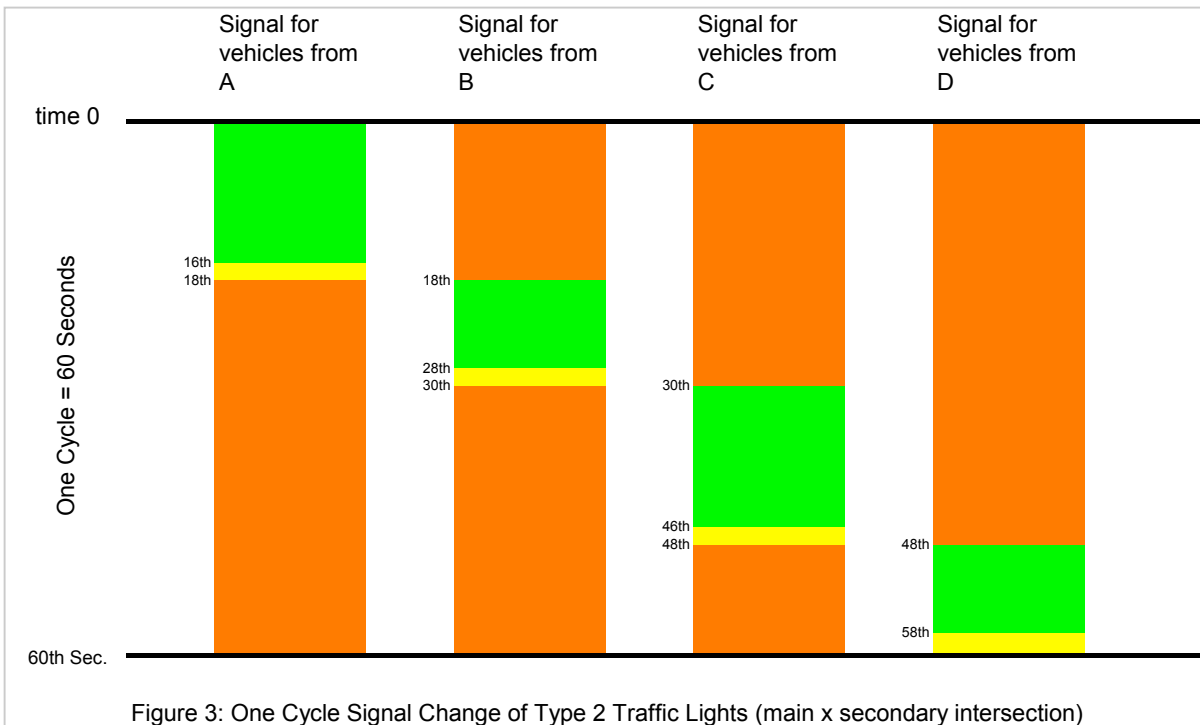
Signal for vehicles from A

Signal for vehicles from B

Signal for vehicles from C

Signal for vehicles from D

time 0

One Cycle = 60 Seconds

16th
18th

18th
28th
30th

30th
46th
48th

48th
58th

60th Sec.

Figure 3: One Cycle Signal Change of Type 2 Traffic Lights (main x secondary intersection)